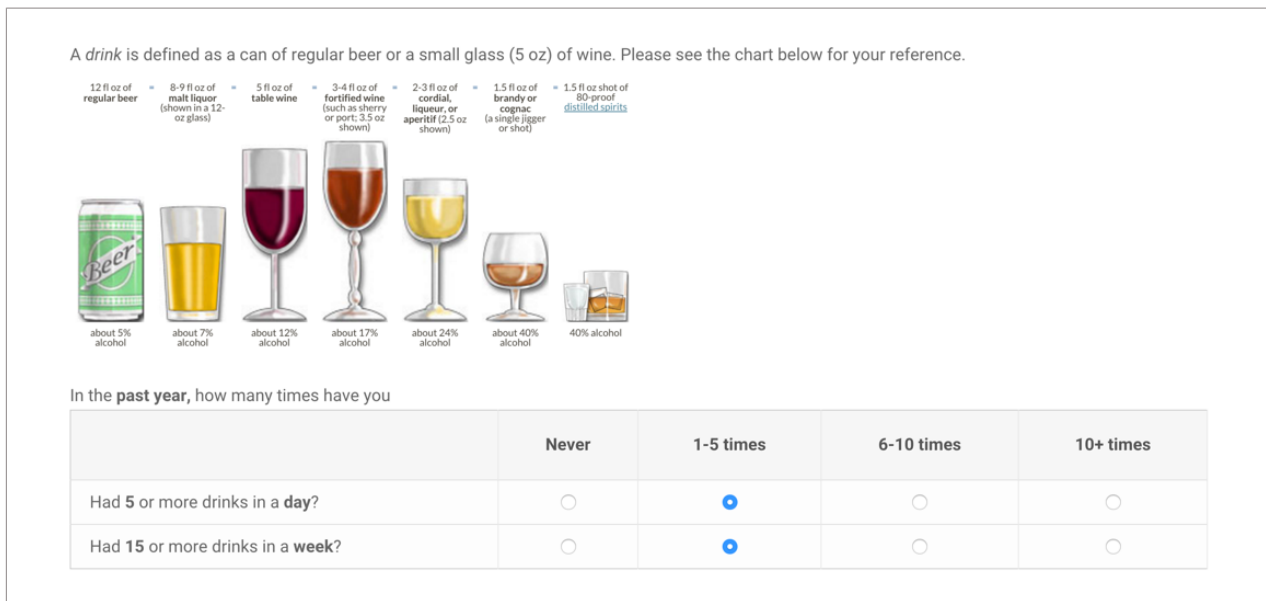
A *drink* is defined as a can of regular beer or a small glass (5 oz) of wine. Please see the chart below for your reference.

12 fl oz of regular beer = 8-9 fl oz of malt liquor (shown in a 12-oz glass) = 5 fl oz of table wine = 3-4 fl oz of fortified wine (such as sherry or port; 3.5 oz shown) = 2-3 fl oz of cordial, liqueur, or aperitif (2.5 oz shown) = 1.5 fl oz of brandy or cognac (a single jigger or shot) = 1.5 fl oz shot of 80-proof distilled spirits

Beer

about 5% alcohol | about 7% alcohol | about 12% alcohol | about 17% alcohol | about 24% alcohol | about 40% alcohol | 40% alcohol

In the **past year**, how many times have you

| | Never | 1-5 times | 6-10 times | 10+ times |
|---|---|---|---|---|
| Had **5** or more drinks in a **day**? | ○ | ◉ | ○ | ○ |
| Had **15** or more drinks in a **week**? | ○ | ◉ | ○ | ○ |